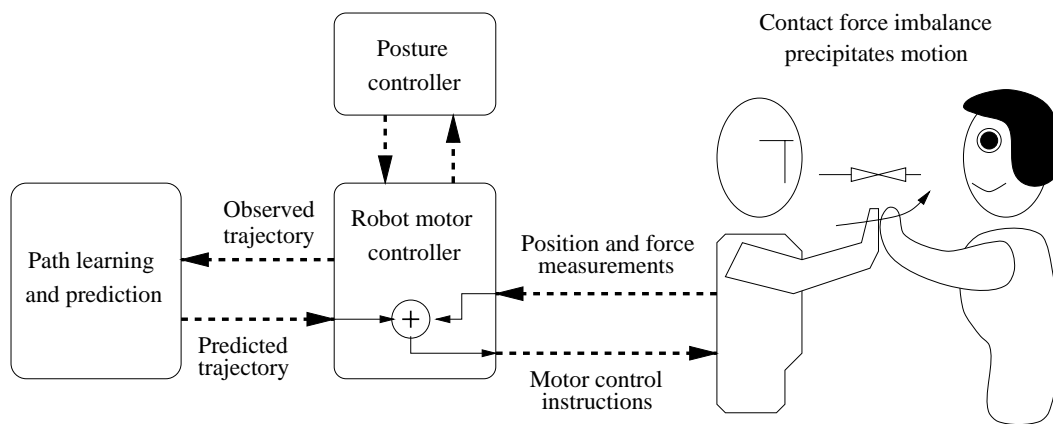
Contact force imbalance precipitates motion

Posture controller

Path learning and prediction

Observed trajectory

Robot motor controller

Position and force measurements

$+$

Predicted trajectory

Motor control instructions